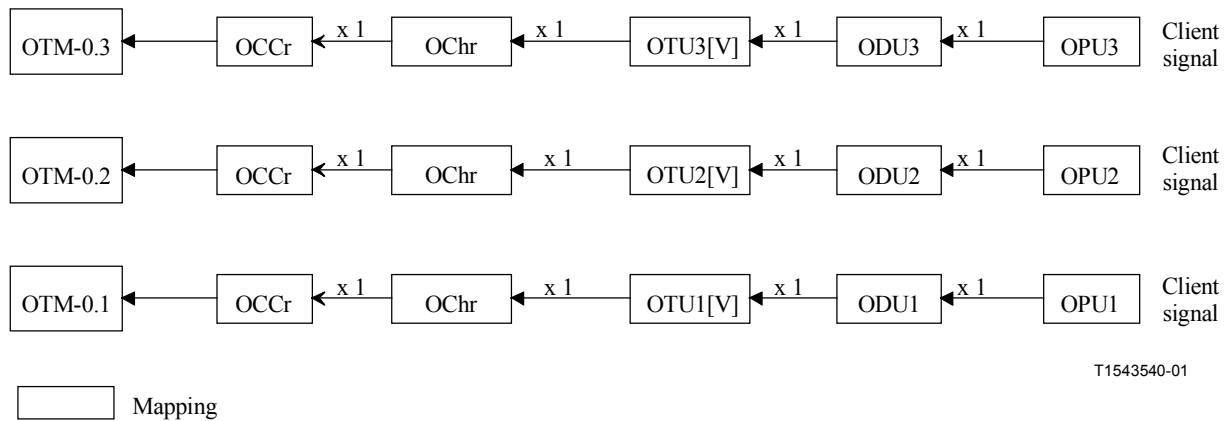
OTM-0.3 OCCr x 1 OChr x 1 OTU3[V] x 1 ODU3 x 1 OPU3 Client signal

OTM-0.2 OCCr x 1 OChr x 1 OTU2[V] x 1 ODU2 x 1 OPU2 Client signal

OTM-0.1 OCCr x 1 OChr x 1 OTU1[V] x 1 ODU1 x 1 OPU1 Client signal

T1543540-01

Mapping